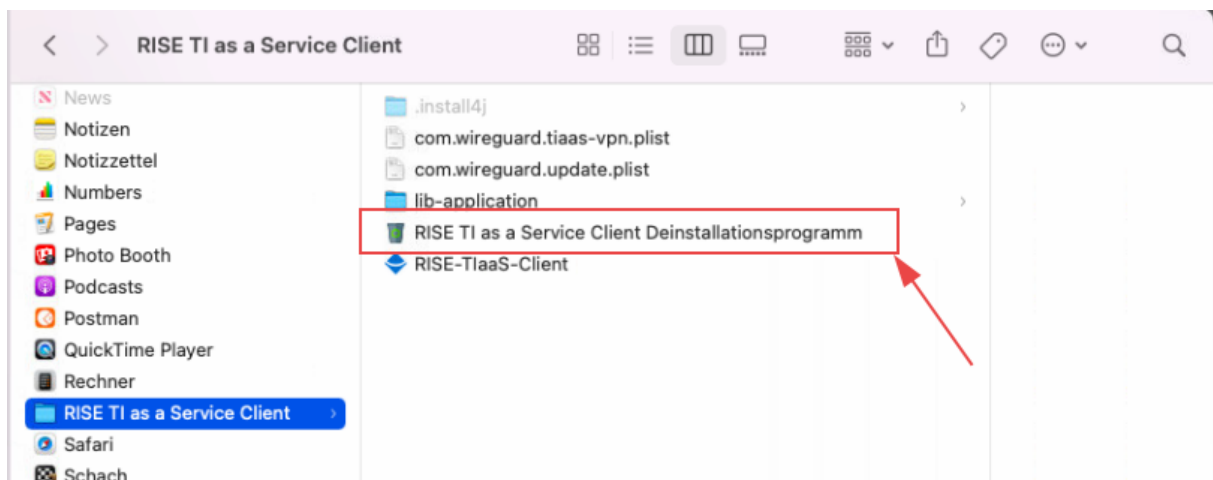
RISE TI as a Service Client

News
Notizen
Notizzettel
Numbers
Pages
Photo Booth
Podcasts
Postman
QuickTime Player
Rechner
RISE TI as a Service Client
Safari
Schach

.install4j
com.wireguard.tiaas-vpn.plist
com.wireguard.update.plist
lib-application
RISE TI as a Service Client Deinstallationsprogramm
RISE-TIaaS-Client